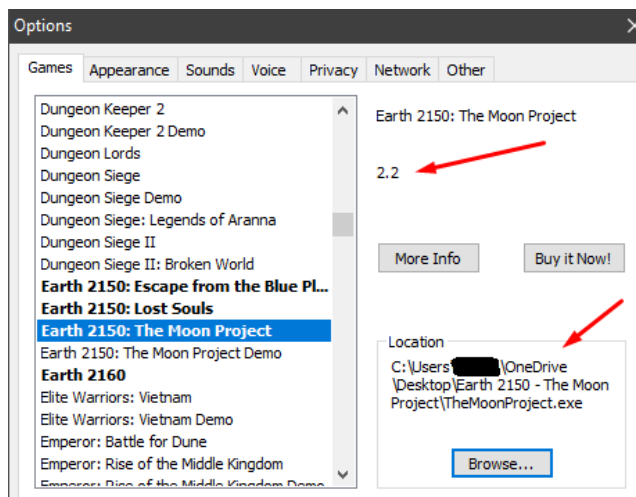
Options

Games
Appearance
Sounds
Voice
Privacy
Network
Other

Dungeon Keeper 2
Dungeon Keeper 2 Demo
Dungeon Lords
Dungeon Siege
Dungeon Siege Demo
Dungeon Siege: Legends of Aranna
Dungeon Siege II
Dungeon Siege II: Broken World
Earth 2150: Escape from the Blue Pl...
Earth 2150: Lost Souls
Earth 2150: The Moon Project
Earth 2150: The Moon Project Demo
Earth 2160
Elite Warriors: Vietnam
Elite Warriors: Vietnam Demo
Emperor: Battle for Dune
Emperor: Rise of the Middle Kingdom
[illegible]

Earth 2150: The Moon Project

2.2

More Info
Buy it Now!

Location
C:\Users\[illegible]\OneDrive\Desktop\Earth 2150 - The Moon Project\TheMoonProject.exe

Browse...